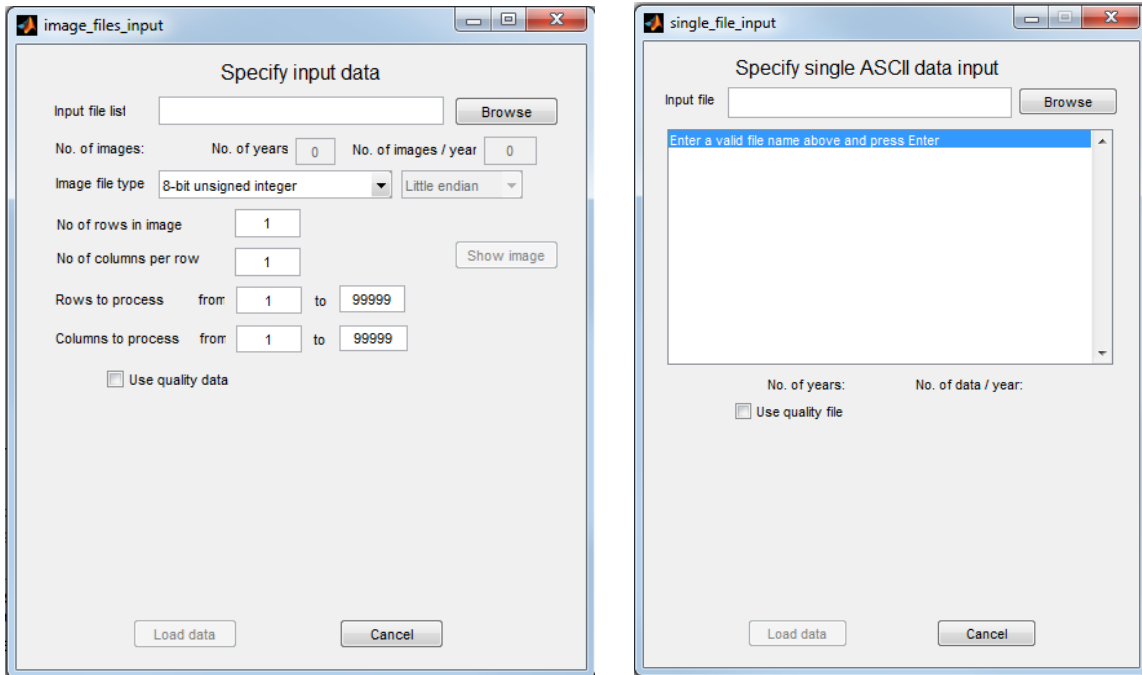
image_files_input

Specify input data

Input file list
Browse

No. of images:
No. of years
0
No. of images / year
0

Image file type
8-bit unsigned integer
Little endian

No of rows in image
1

No of columns per row
1

Show image

Rows to process from
1
to
99999

Columns to process from
1
to
99999

Use quality data

Load data
Cancel

single_file_input

Specify single ASCII data input

Input file
Browse

Enter a valid file name above and press Enter

No. of years:
No. of data / year:

Use quality file

Load data
Cancel